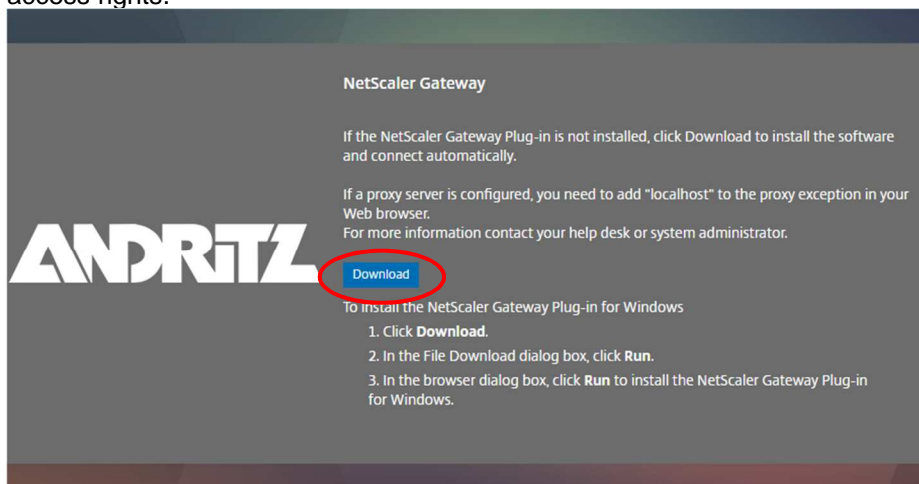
access rights:

ANDRITZ

NetScaler Gateway

If the NetScaler Gateway Plug-in is not installed, click Download to install the software and connect automatically.

If a proxy server is configured, you need to add "localhost" to the proxy exception in your Web browser.
For more information contact your help desk or system administrator.

Download

To install the NetScaler Gateway Plug-in for Windows

1. Click **Download**.

2. In the File Download dialog box, click **Run**.

3. In the browser dialog box, click **Run** to install the NetScaler Gateway Plug-in for Windows.